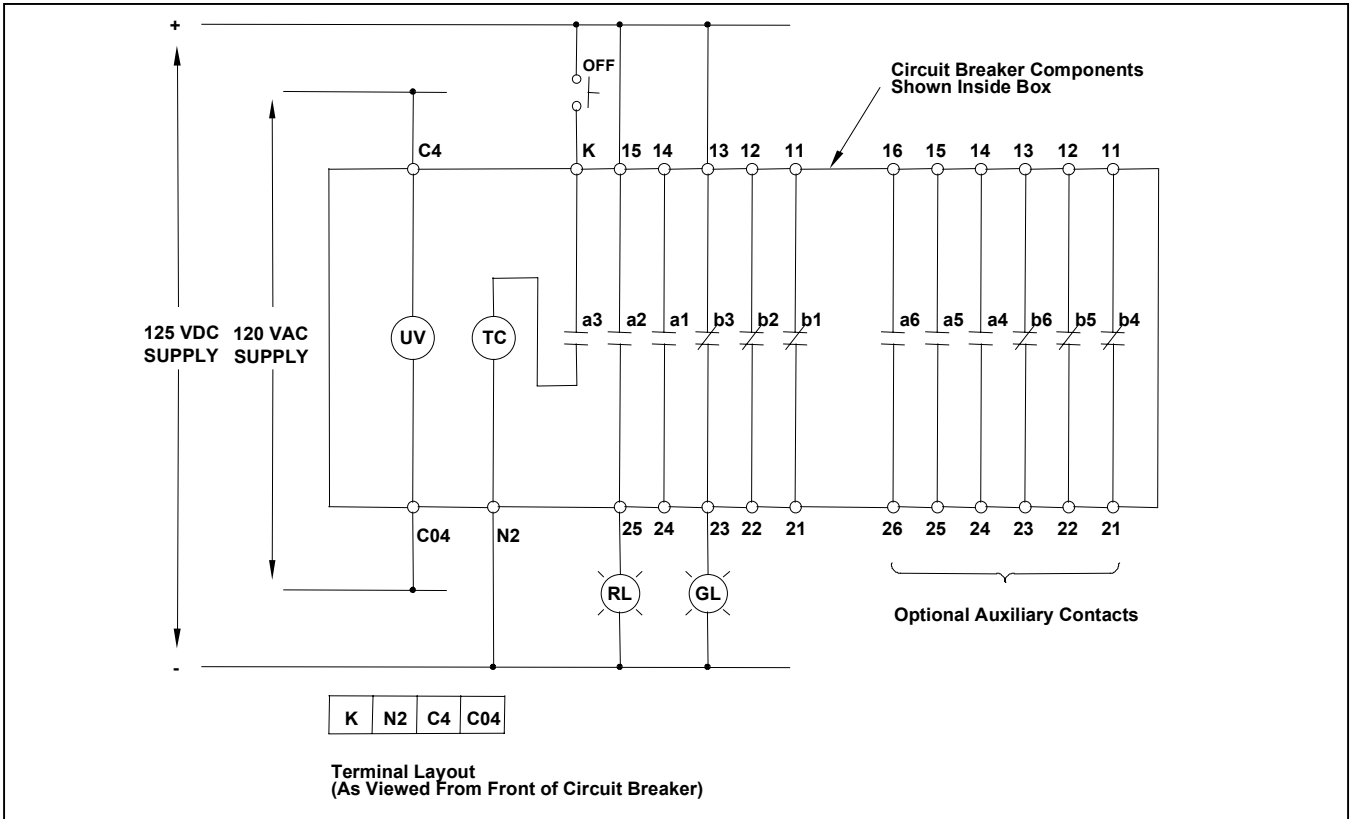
+

OFF

Circuit Breaker Components Shown Inside Box

C4 K 15 14 13 12 11 16 15 14 13 12 11

125 VDC SUPPLY

120 VAC SUPPLY

UV

TC

a3 a2 a1 b3 b2 b1 a6 a5 a4 b6 b5 b4

C04 N2 25 24 23 22 21 26 25 24 23 22 21

RL

GL

Optional Auxiliary Contacts

-

| K | N2 | C4 | C04 |
|---|---|---|---|

Terminal Layout
(As Viewed From Front of Circuit Breaker)